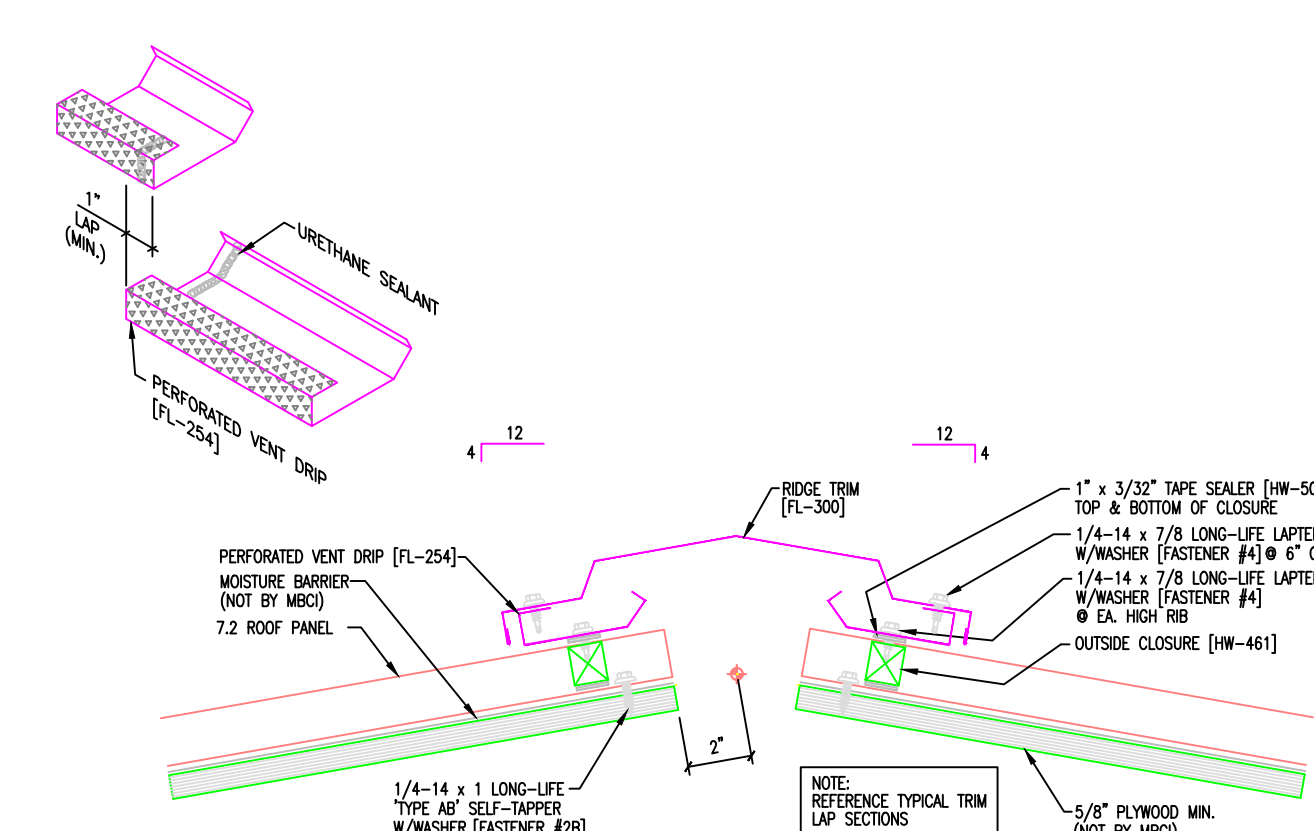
1"
LAP
(MIN.)

URETHANE SEALANT

PERFORATED VENT DRIP
[FL-254]

4 12

12 4

RIDGE TRIM
[FL-300]

1" x 3/32" TAPE SEALER [HW-5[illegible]
TOP & BOTTOM OF CLOSURE

1/4-14 x 7/8 LONG-LIFE LAPTE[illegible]
W/WASHER [FASTENER #4] @ 6" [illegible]

1/4-14 x 7/8 LONG-LIFE LAPTE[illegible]
W/WASHER [FASTENER #4]
@ EA. HIGH RIB

OUTSIDE CLOSURE [HW-461]

PERFORATED VENT DRIP [FL-254]

MOISTURE BARRIER
(NOT BY MBCI)

7.2 ROOF PANEL

2"

1/4-14 x 1 LONG-LIFE
'TYPE AB' SELF-TAPPER
W/WASHER [FASTENER #2B]

NOTE:
REFERENCE TYPICAL TRIM
LAP SECTIONS

5/8" PLYWOOD MIN.
(NOT BY MBCI)